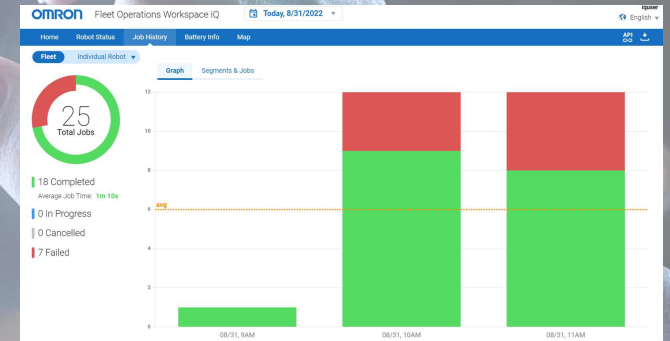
OMRON Fleet Operations Workspace iQ

Today, 8/31/2022

iquser

English

Home Robot Status Job History Battery Info Map

API

Fleet Individual Robot

Graph Segments & Jobs

25
Total Jobs

18 Completed
Average Job Time: 1m 10s

0 In Progress

0 Cancelled

7 Failed

12
10
8
avg
6
4
2
0

08/31, 9AM 08/31, 10AM 08/31, 11AM